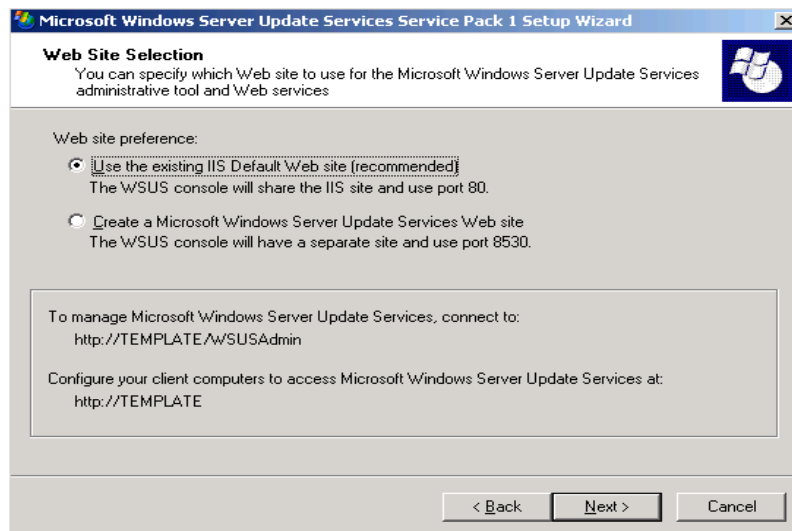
Microsoft Windows Server Update Services Service Pack 1 Setup Wizard

Web Site Selection
You can specify which Web site to use for the Microsoft Windows Server Update Services administrative tool and Web services

Web site preference:

Use the existing IIS Default Web site (recommended)
The WSUS console will share the IIS site and use port 80.

Create a Microsoft Windows Server Update Services Web site
The WSUS console will have a separate site and use port 8530.

To manage Microsoft Windows Server Update Services, connect to:
http://TEMPLATE/WSUSAdmin

Configure your client computers to access Microsoft Windows Server Update Services at:
http://TEMPLATE

< Back
Next >
Cancel